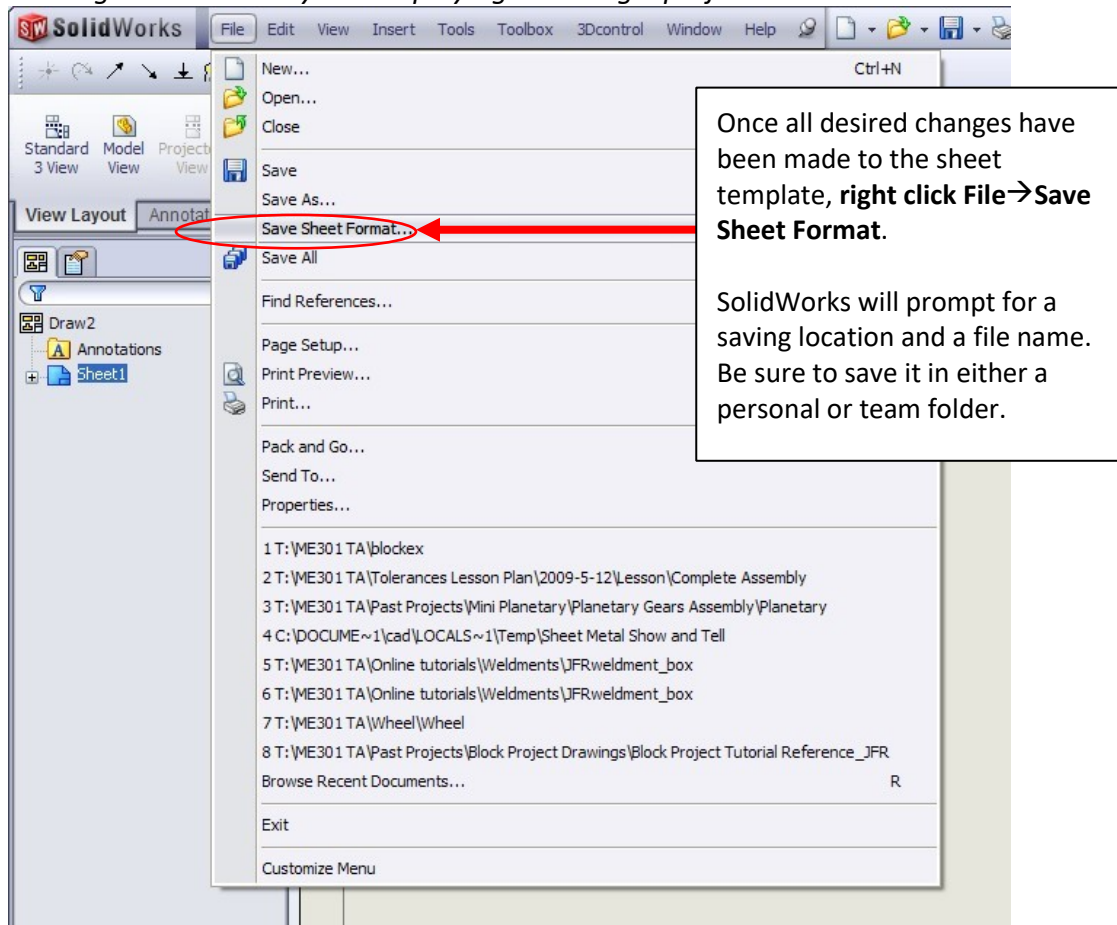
SolidWorks File Edit View Insert Tools Toolbox 3Dcontrol Window Help

Standard 3 View
Model View
Projecte View

View Layout
Annotat

Draw2
Annotations
Sheet1

New... Ctrl+N
Open...
Close
Save
Save As...
Save Sheet Format...
Save All
Find References...
Page Setup...
Print Preview...
Print...
Pack and Go...
Send To...
Properties...
1 T:\ME301 TA\blockex
2 T:\ME301 TA\Tolerances Lesson Plan\2009-5-12\Lesson\Complete Assembly
3 T:\ME301 TA\Past Projects\Mini Planetary\Planetary Gears Assembly\Planetary
4 C:\DOCUME~1\cad\LOCALS~1\Temp\Sheet Metal Show and Tell
5 T:\ME301 TA\Online tutorials\Weldments\JFRweldment_box
6 T:\ME301 TA\Online tutorials\Weldments\JFRweldment_box
7 T:\ME301 TA\Wheel\Wheel
8 T:\ME301 TA\Past Projects\Block Project Drawings\Block Project Tutorial Reference_JFR
Browse Recent Documents... R
Exit
Customize Menu

Once all desired changes have been made to the sheet template, **right click File→Save Sheet Format**.

SolidWorks will prompt for a saving location and a file name. Be sure to save it in either a personal or team folder.